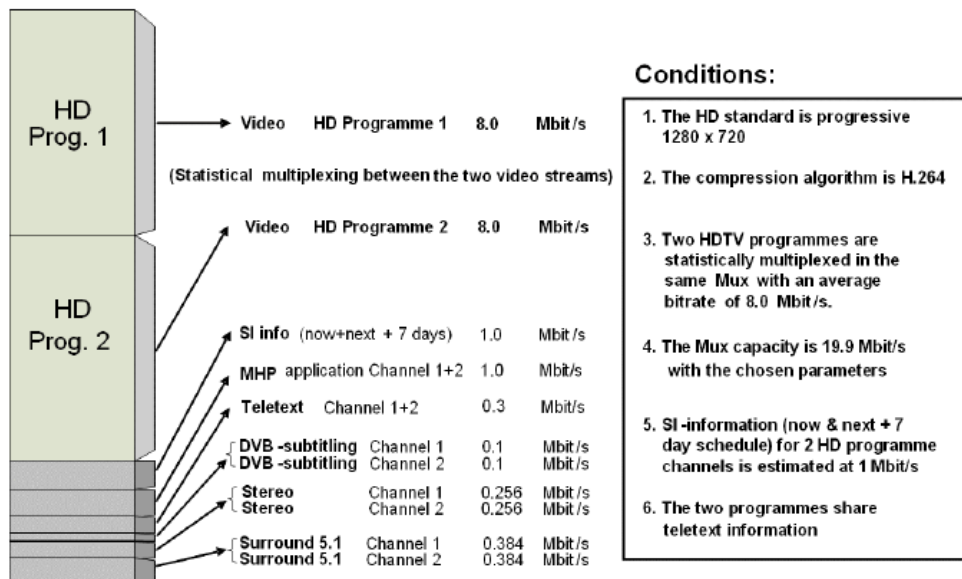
HD Prog. 1

HD Prog. 2

Video HD Programme 1 8.0 Mbit/s

(Statistical multiplexing between the two video streams)

Video HD Programme 2 8.0 Mbit/s

SI info (now+next + 7 days) 1.0 Mbit/s

MHP application Channel 1+2 1.0 Mbit/s

Teletext Channel 1+2 0.3 Mbit/s

DVB -subtitling Channel 1 0.1 Mbit/s
DVB -subtitling Channel 2 0.1 Mbit/s

Stereo Channel 1 0.256 Mbit/s
Stereo Channel 2 0.256 Mbit/s

Surround 5.1 Channel 1 0.384 Mbit/s
Surround 5.1 Channel 2 0.384 Mbit/s

Conditions:

1. The HD standard is progressive 1280 x 720

2. The compression algorithm is H.264

3. Two HDTV programmes are statistically multiplexed in the same Mux with an average bitrate of 8.0 Mbit/s.

4. The Mux capacity is 19.9 Mbit/s with the chosen parameters

5. SI -information (now & next + 7 day schedule) for 2 HD programme channels is estimated at 1 Mbit/s

6. The two programmes share teletext information